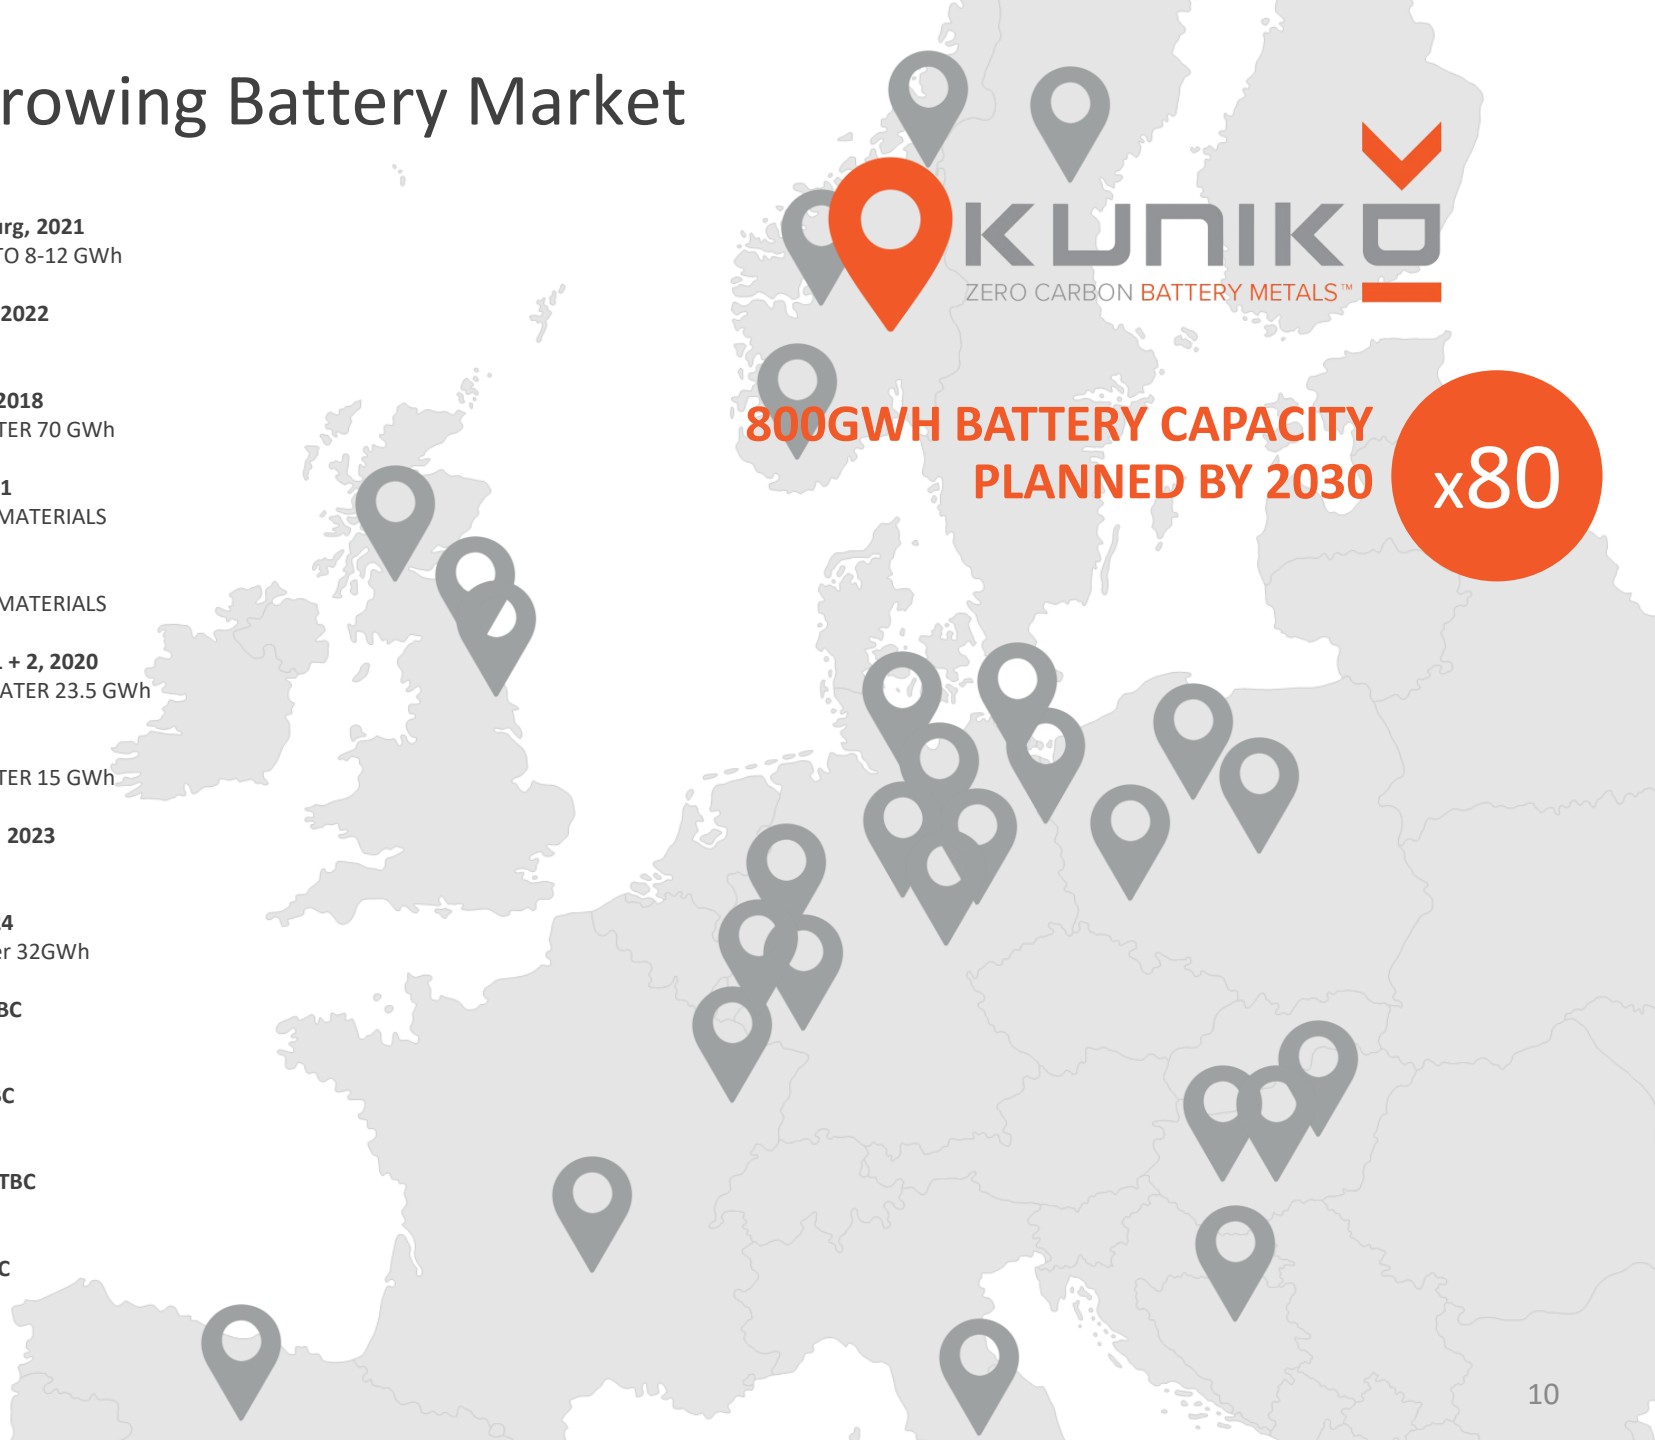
rowing Battery Market

urg, 2021
TO 8-12 GWh

2022

2018
TER 70 GWh

1
MATERIALS

MATERIALS

. + 2, 2020
ATER 23.5 GWh

TER 15 GWh

2023

4
er 32GWh

BC

C

TBC

C

KUNIKO
ZERO CARBON BATTERY METALS™

800GWH BATTERY CAPACITY PLANNED BY 2030

x80

10